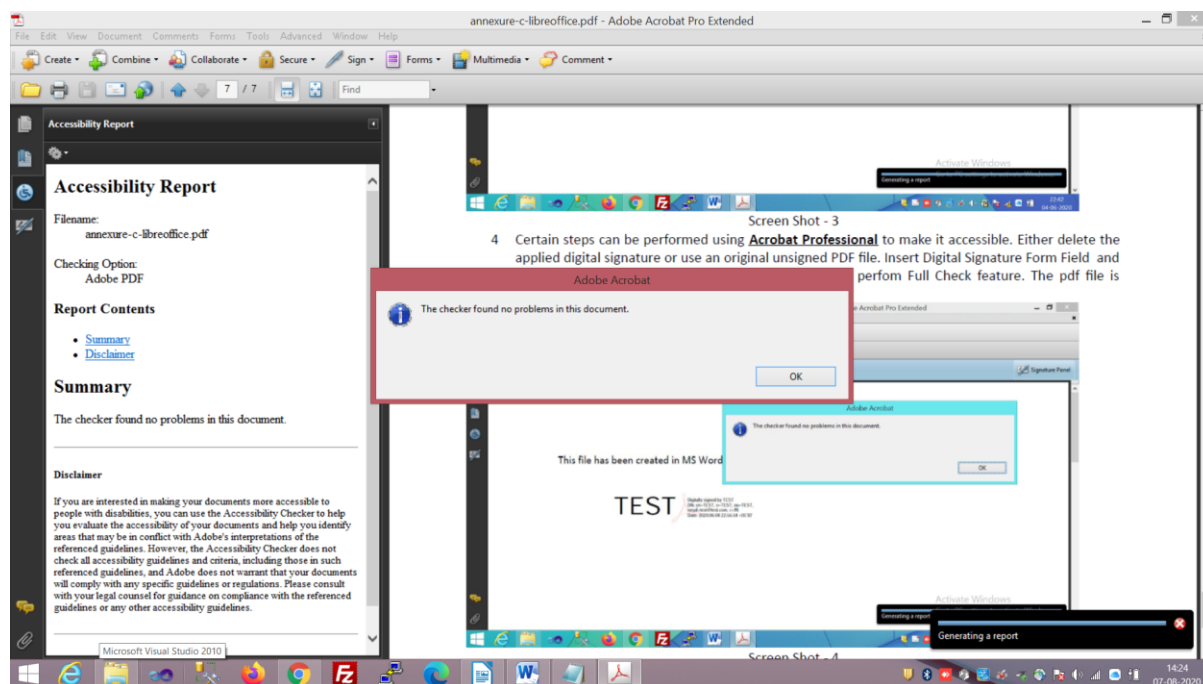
annexure-c-libreoffice.pdf - Adobe Acrobat Pro Extended

File Edit View Document Comments Forms Tools Advanced Window Help

Create Combine Collaborate Secure Sign Forms Multimedia Comment

7 / 7 Find

Accessibility Report

# Accessibility Report

Filename:
annexure-c-libreoffice.pdf

Checking Option:
Adobe PDF

## Report Contents

- Summary
- Disclaimer

## Summary

The checker found no problems in this document.

Disclaimer

If you are interested in making your documents more accessible to people with disabilities, you can use the Accessibility Checker to help you evaluate the accessibility of your documents and help you identify areas that may be in conflict with Adobe's interpretations of the referenced guidelines. However, the Accessibility Checker does not check all accessibility guidelines and criteria, including those in such referenced guidelines, and Adobe does not warrant that your documents will comply with any specific guidelines or regulations. Please consult with your legal counsel for guidance on compliance with the referenced guidelines or any other accessibility guidelines.

Microsoft Visual Studio 2010

Activate Windows
Generating a report

Screen Shot - 3

4 Certain steps can be performed using **Acrobat Professional** to make it accessible. Either delete the applied digital signature or use an original unsigned PDF file. Insert Digital Signature Form Field and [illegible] perfom Full Check feature. The pdf file is

Adobe Acrobat

The checker found no problems in this document.

OK

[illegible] Acrobat Pro Extended

Signature Panel

Adobe Acrobat

The checker found no problems in this document.

OK

This file has been created in MS Word

TEST

Activate Windows

Generating a report

Generating a report

Screen Shot - 4

14:24
07-08-2020